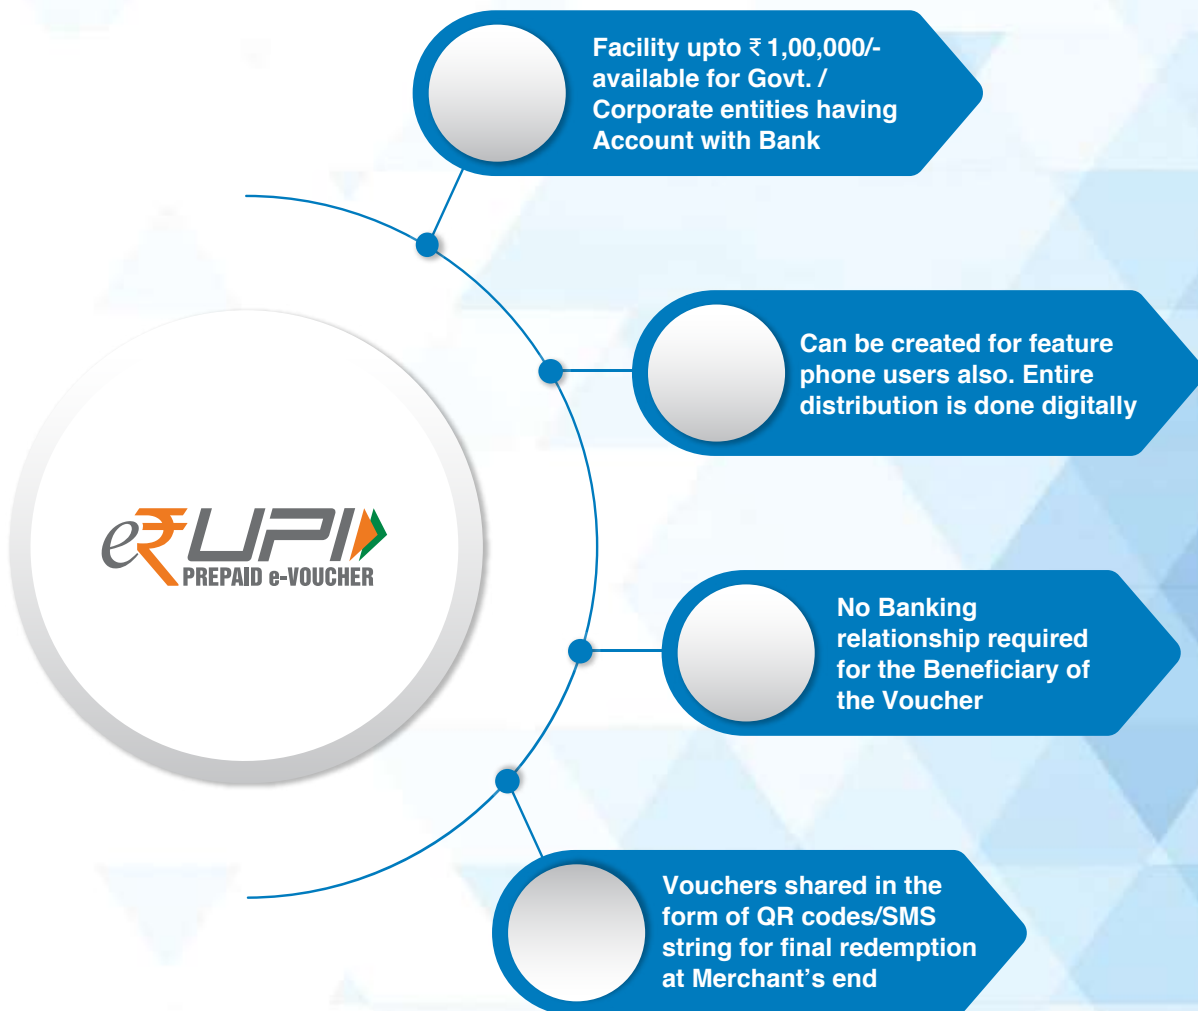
e₹UPI
PREPAID e-VOUCHER

Facility upto ₹ 1,00,000/- available for Govt. / Corporate entities having Account with Bank

Can be created for feature phone users also. Entire distribution is done digitally

No Banking relationship required for the Beneficiary of the Voucher

Vouchers shared in the form of QR codes/SMS string for final redemption at Merchant’s end